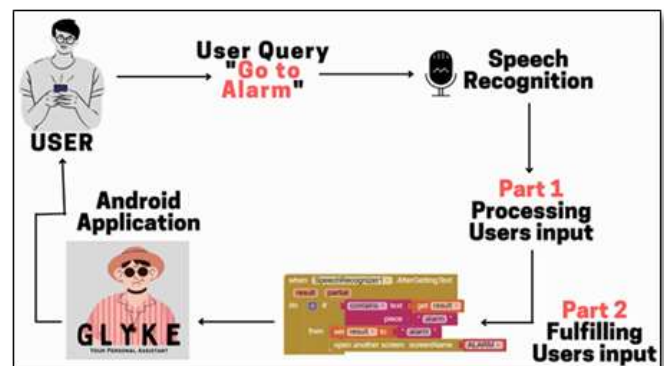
USER

User Query
"Go to Alarm"

Speech Recognition

Part 1
Processing Users input

Part 2
Fulfilling Users input

when SpeechRecognizer1 .AfterGettingText
result partial
do if contains text get result
piece " alarm "
then set result to " alarm "
open another screen screenName " ALARM "

Android Application

GLYKE
YOUR PERSONAL ASSISTANT